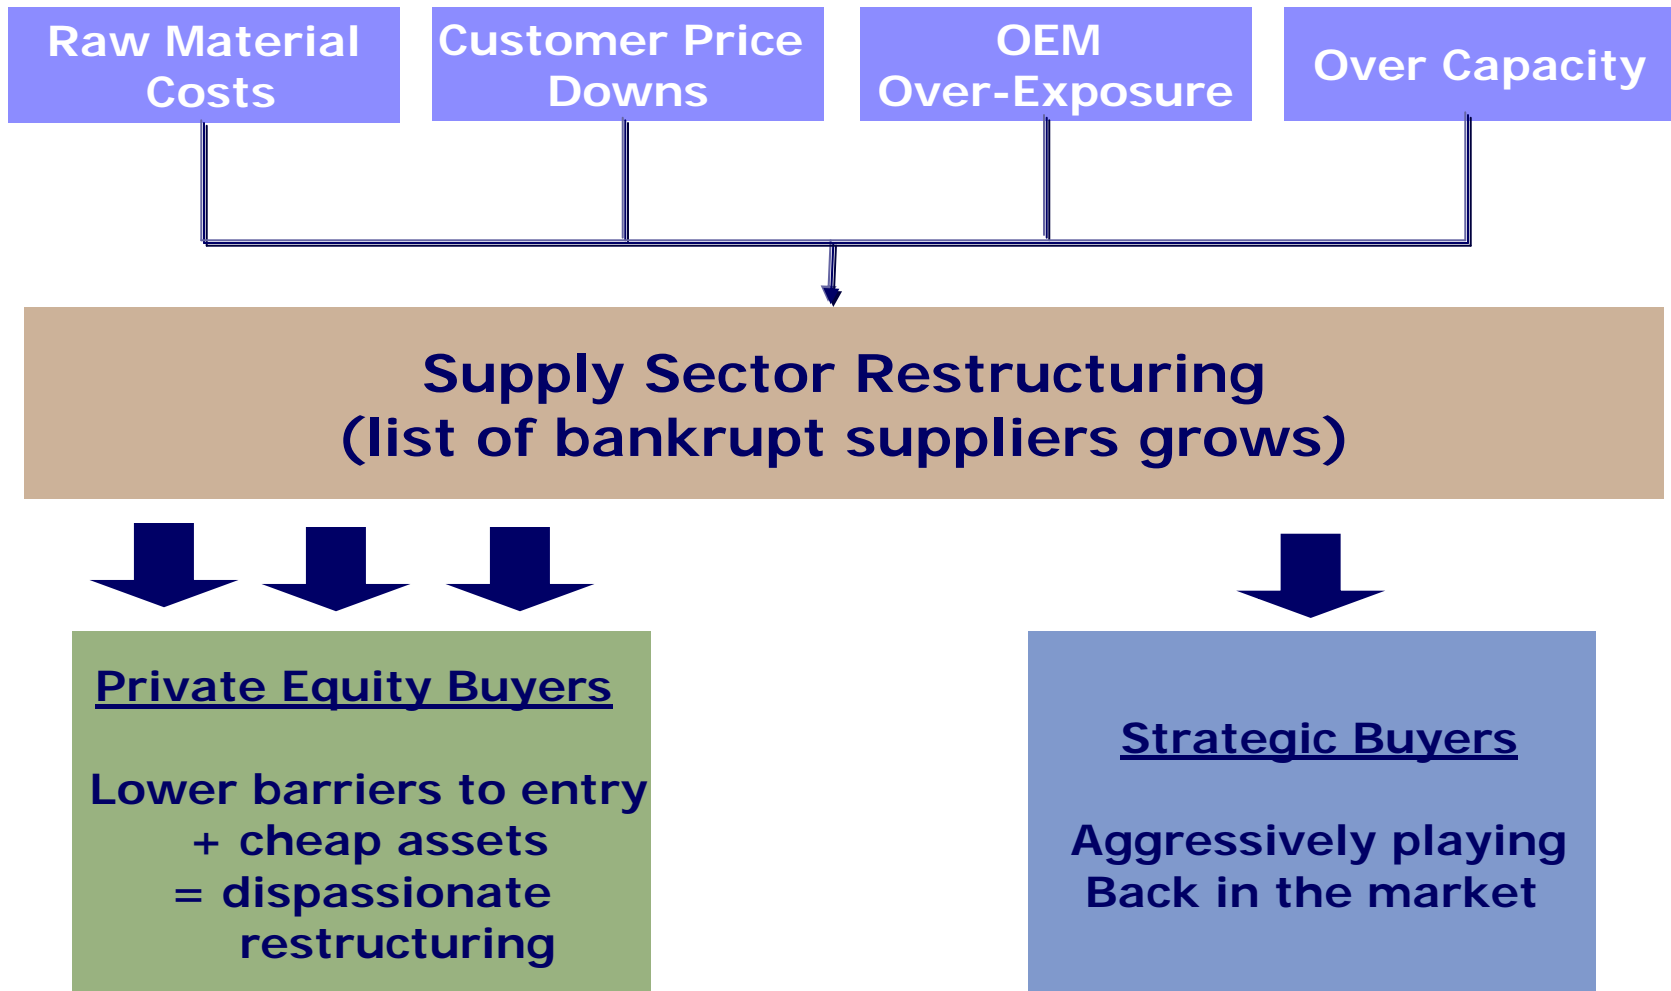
Raw Material Costs

Customer Price Downs

OEM Over-Exposure

Over Capacity

Supply Sector Restructuring
(list of bankrupt suppliers grows)

Private Equity Buyers

Lower barriers to entry
+ cheap assets
= dispassionate restructuring

Strategic Buyers

Aggressively playing
Back in the market